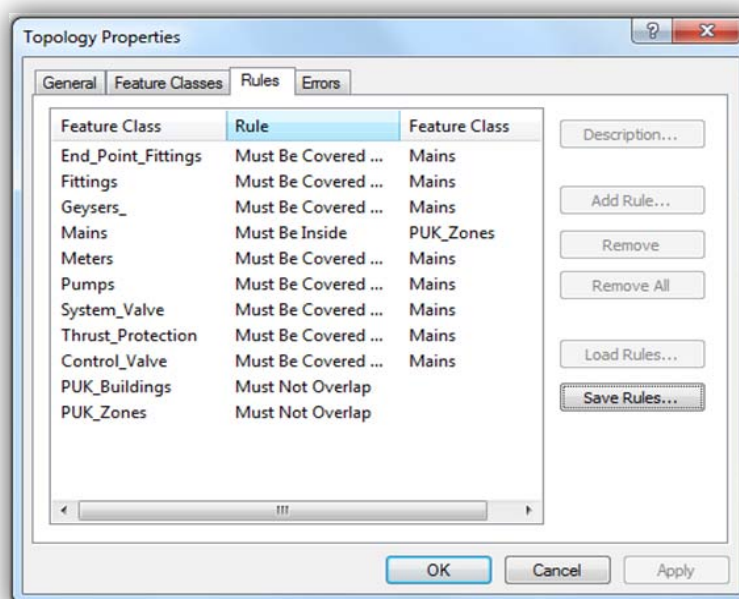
Topology Properties

? X

General | Feature Classes | Rules | Errors

| Feature Class | Rule | Feature Class |
|---|---|---|
| End_Point_Fittings | Must Be Covered ... | Mains |
| Fittings | Must Be Covered ... | Mains |
| Geysers_ | Must Be Covered ... | Mains |
| Mains | Must Be Inside | PUK_Zones |
| Meters | Must Be Covered ... | Mains |
| Pumps | Must Be Covered ... | Mains |
| System_Valve | Must Be Covered ... | Mains |
| Thrust_Protection | Must Be Covered ... | Mains |
| Control_Valve | Must Be Covered ... | Mains |
| PUK_Buildings | Must Not Overlap | |
| PUK_Zones | Must Not Overlap | |

Description...

Add Rule...

Remove

Remove All

Load Rules...

Save Rules...

OK

Cancel

Apply